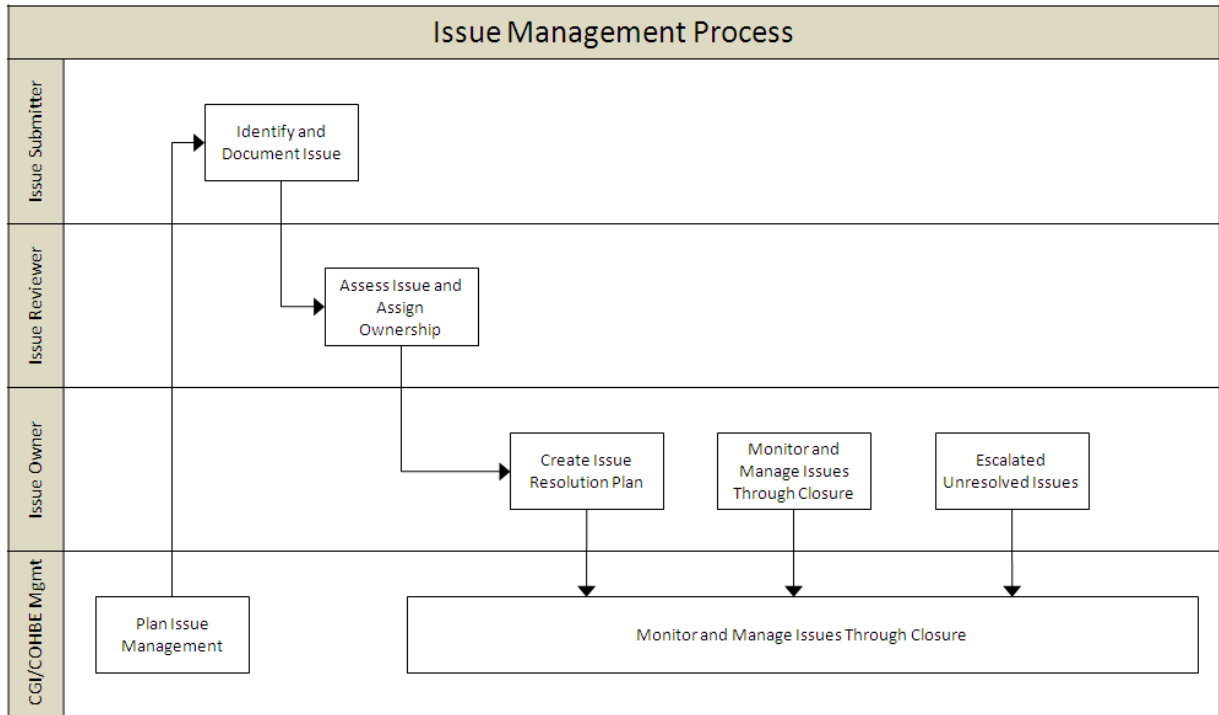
Issue Management Process

Issue Submitter

Identify and Document Issue

Issue Reviewer

Assess Issue and Assign Ownership

Issue Owner

Create Issue Resolution Plan

Monitor and Manage Issues Through Closure

Escalated Unresolved Issues

CGI/COHBE Mgmt

Plan Issue Management

Monitor and Manage Issues Through Closure